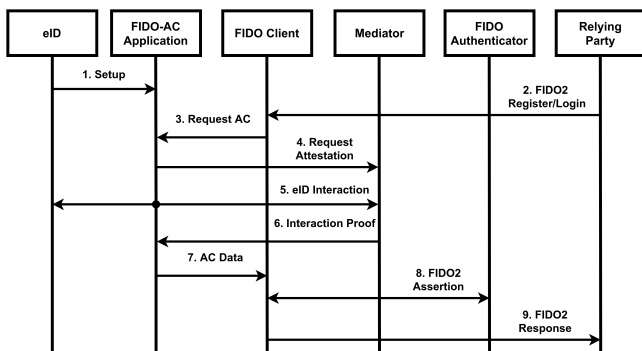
eID

FIDO-AC Application

FIDO Client

Mediator

FIDO Authenticator

Relying Party

1. Setup

2. FIDO2 Register/Login

3. Request AC

4. Request Attestation

5. eID Interaction

6. Interaction Proof

7. AC Data

8. FIDO2 Assertion

9. FIDO2 Response